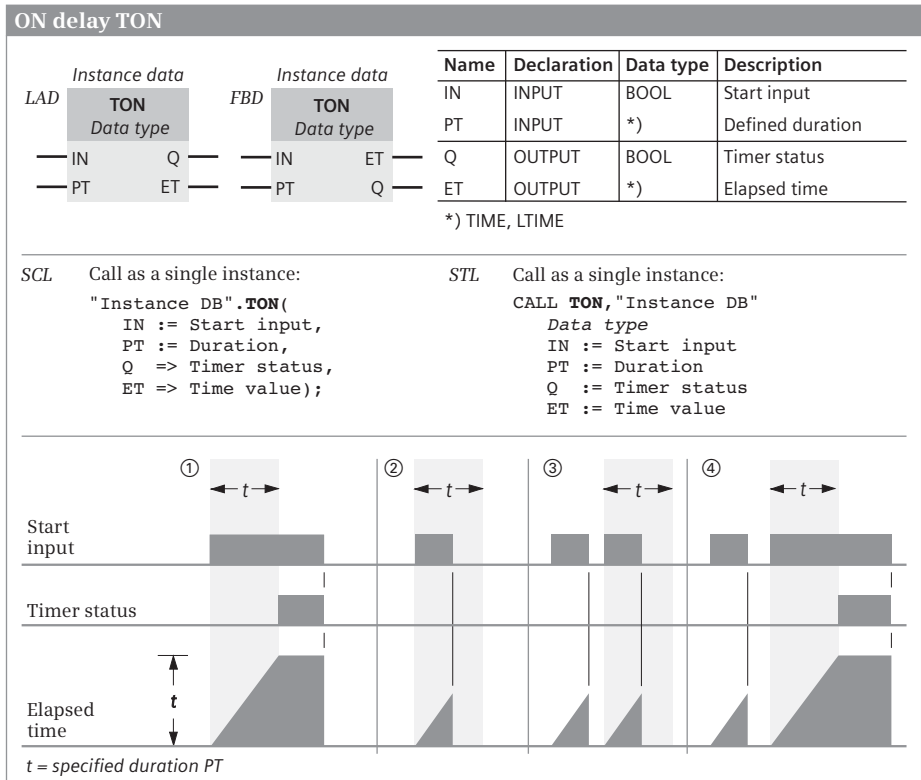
ON delay TON

LAD

Instance data
TON
Data type
IN Q
PT ET

FBD

Instance data
TON
Data type
IN ET
PT Q

| Name | Declaration | Data type | Description |
|---|---|---|---|
| IN | INPUT | BOOL | Start input |
| PT | INPUT | *) | Defined duration |
| Q | OUTPUT | BOOL | Timer status |
| ET | OUTPUT | *) | Elapsed time |

*) TIME, LTIME

SCL Call as a single instance:
"Instance DB".TON(
IN := Start input,
PT := Duration,
Q => Timer status,
ET => Time value);

STL Call as a single instance:
CALL TON,"Instance DB"
Data type
IN := Start input
PT := Duration
Q := Timer status
ET := Time value

① t ② t ③ t ④ t

Start input

Timer status

Elapsed time

t

t = specified duration PT